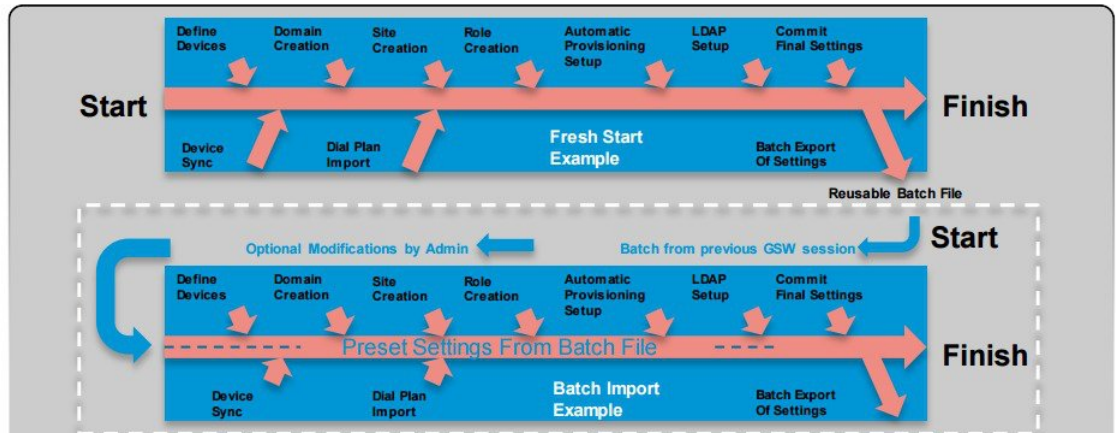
Define Devices

Domain Creation

Site Creation

Role Creation

Automatic Provisioning Setup

LDAP Setup

Commit Final Settings

Start

Finish

Device Sync

Dial Plan Import

Fresh Start Example

Batch Export Of Settings

Reusable Batch File

Start

Optional Modifications by Admin

Batch from previous GSW session

Define Devices

Domain Creation

Site Creation

Role Creation

Automatic Provisioning Setup

LDAP Setup

Commit Final Settings

Preset Settings From Batch File

Finish

Device Sync

Dial Plan Import

Batch Import Example

Batch Export Of Settings